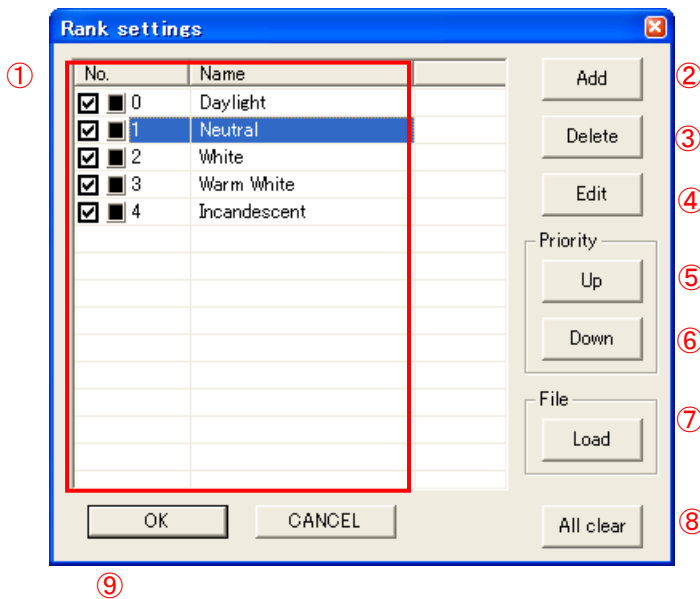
Rank settings

①

| No. | Name |
|---|---|
| 0 | Daylight |
| 1 | Neutral |
| 2 | White |
| 3 | Warm White |
| 4 | Incandescent |

Add ②

Delete ③

Edit ④

Priority

Up ⑤

Down ⑥

File

Load ⑦

OK

CANCEL

All clear ⑧

⑨